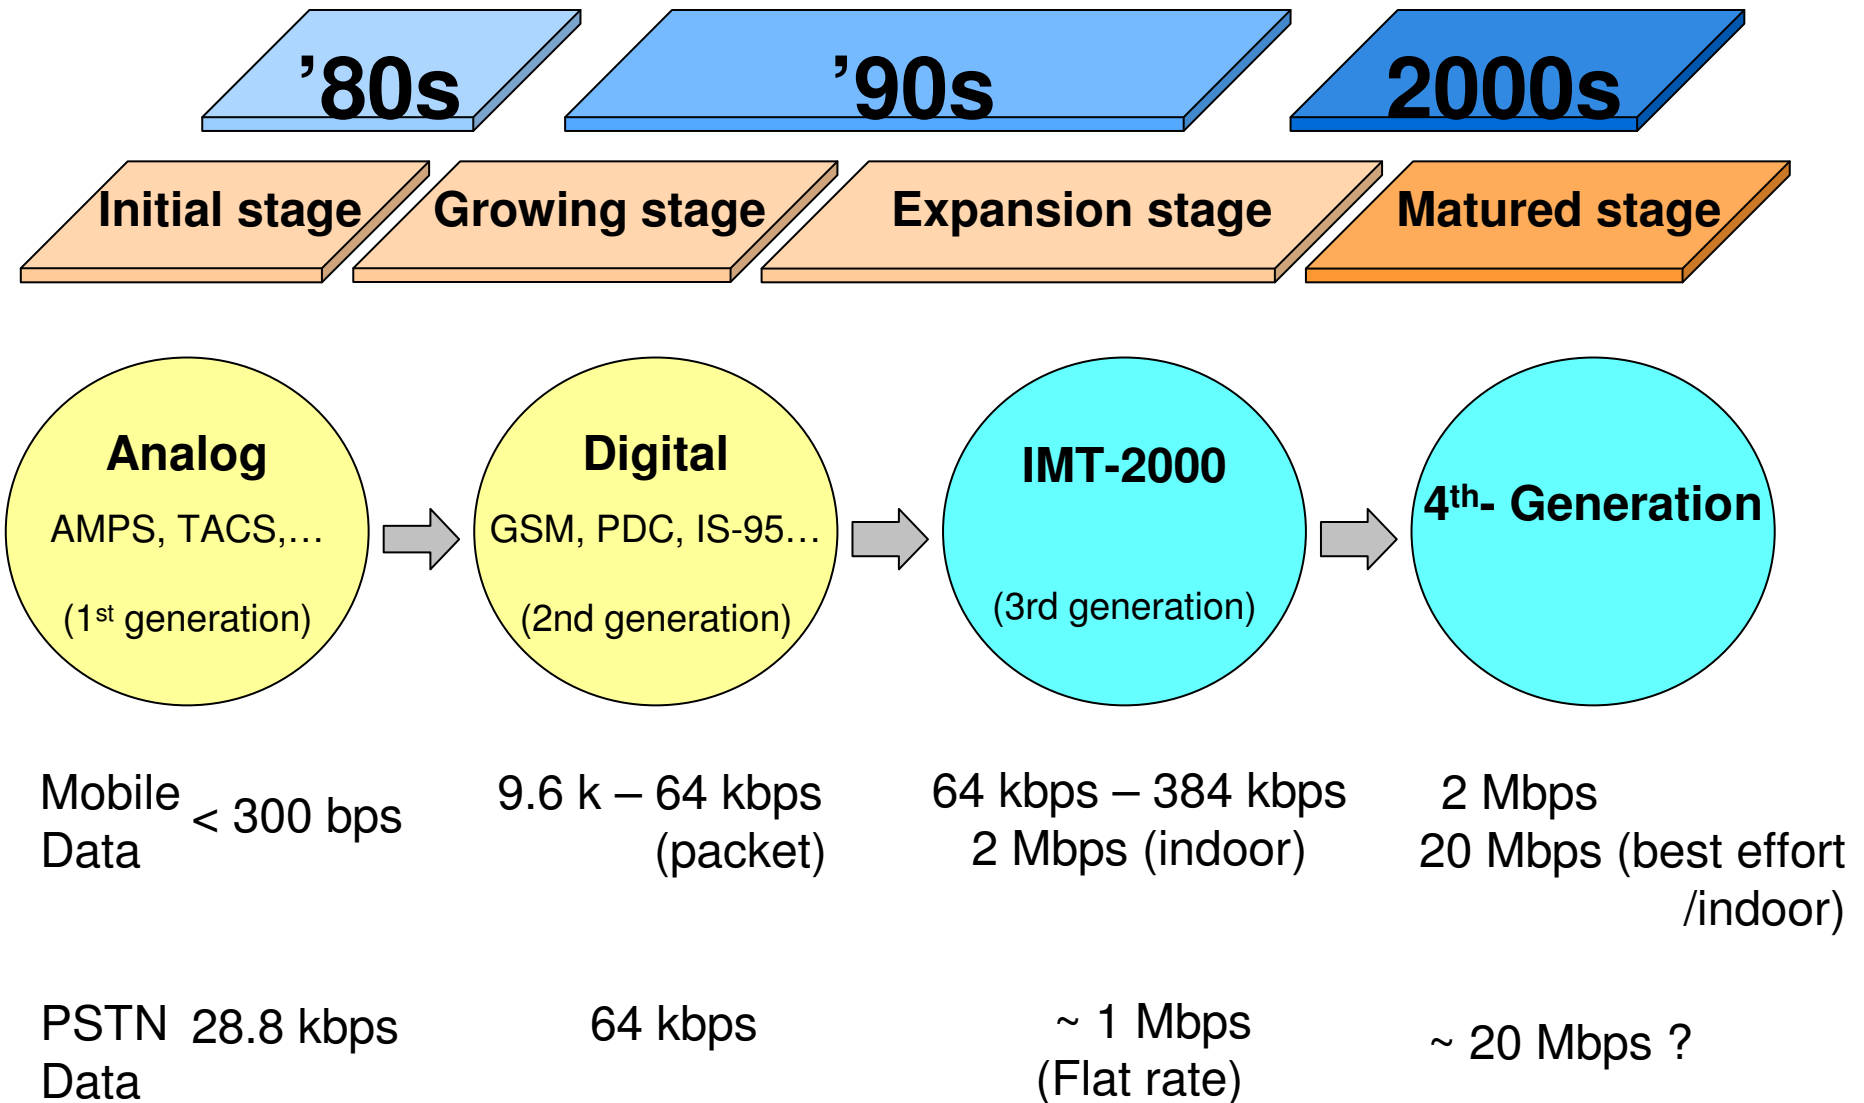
’80s

’90s

2000s

Initial stage

Growing stage

Expansion stage

Matured stage

Analog
AMPS, TACS,…
(1st generation)

Digital
GSM, PDC, IS-95…
(2nd generation)

IMT-2000
(3rd generation)

4th- Generation

Mobile Data

< 300 bps

9.6 k – 64 kbps (packet)

64 kbps – 384 kbps
2 Mbps (indoor)

2 Mbps
20 Mbps (best effort /indoor)

PSTN Data

28.8 kbps

64 kbps

~ 1 Mbps
(Flat rate)

~ 20 Mbps ?